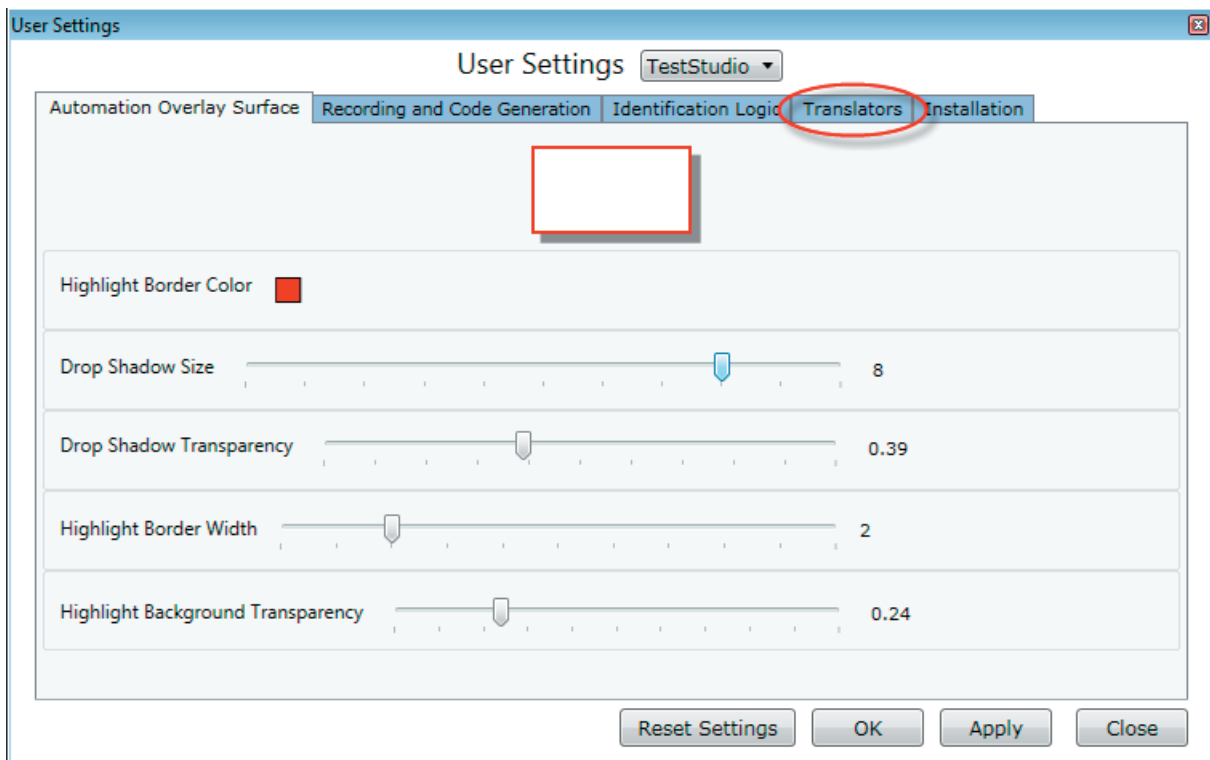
User Settings

User Settings TestStudio

Automation Overlay Surface | Recording and Code Generation | Identification Logic | Translators | Installation

Highlight Border Color

Drop Shadow Size 8

Drop Shadow Transparency 0.39

Highlight Border Width 2

Highlight Background Transparency 0.24

Reset Settings OK Apply Close